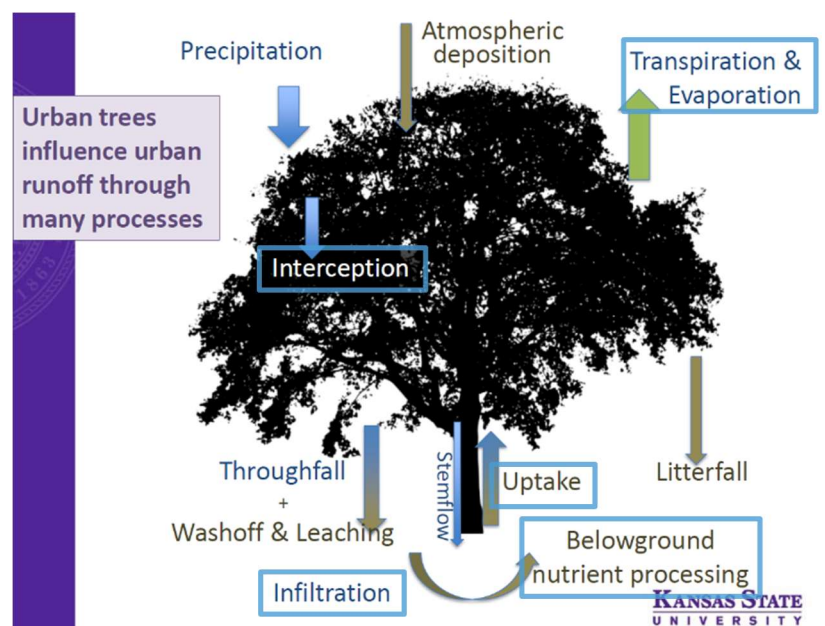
Urban trees influence urban runoff through many processes

Precipitation

Atmospheric deposition

Transpiration & Evaporation

Interception

Throughfall + Washoff & Leaching

Stemflow

Uptake

Litterfall

Infiltration

Belowground nutrient processing

KANSAS STATE UNIVERSITY